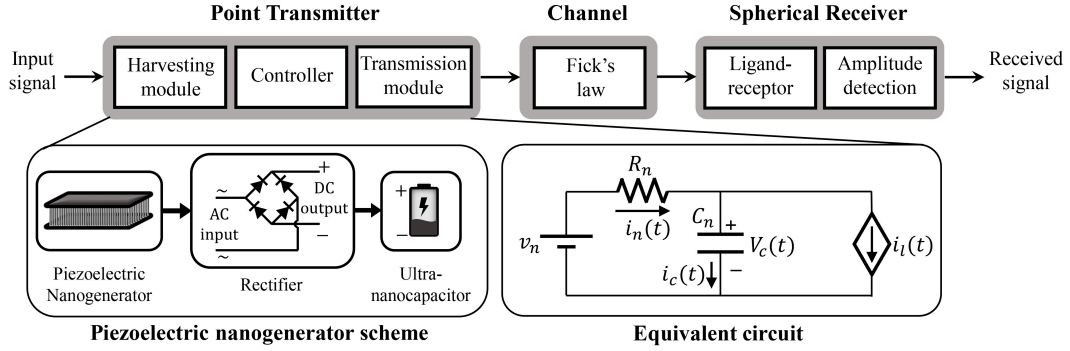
Point Transmitter

Channel

Spherical Receiver

Input signal

Harvesting module

Controller

Transmission module

Fick's law

Ligand-receptor

Amplitude detection

Received signal

~

AC input

~

+

DC output

−

+

−

Piezoelectric Nanogenerator

Rectifier

Ultra-nanocapacitor

Piezoelectric nanogenerator scheme

$R_n$

$i_n(t)$

$C_n$

+

$V_c(t)$

−

$v_n$

$i_c(t)$

$i_l(t)$

Equivalent circuit